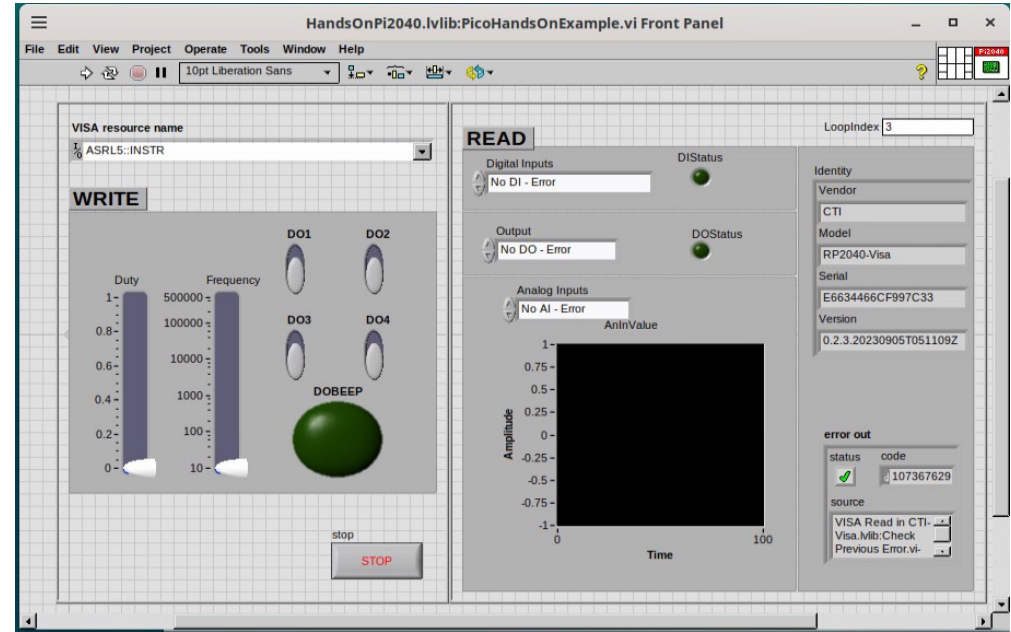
HandsOnPi2040.lvlib:PicoHandsOnExample.vi Front Panel

File Edit View Project Operate Tools Window Help

10pt Liberation Sans

Pi2040

VISA resource name

ASRL5::INSTR

WRITE

Duty

1
0.8
0.6
0.4
0.2
0

Frequency

500000
100000
10000
1000
100
10

DO1
DO2
DO3
DO4

DOBEEP

stop

STOP

READ

LoopIndex 3

Digital Inputs

No DI - Error

DIStatus

Output

No DO - Error

DOStatus

Analog Inputs

No AI - Error

AnInValue

Amplitude

1
0.75
0.5
0.25
0
-0.25
-0.5
-0.75
-1

0
100

Time

Identity

Vendor

CTI

Model

RP2040-Visa

Serial

E6634466CF997C33

Version

0.2.3.20230905T051109Z

error out

status

code

107367629

source

VISA Read in CTI-Visa.Mlib:Check Previous Error.vi-